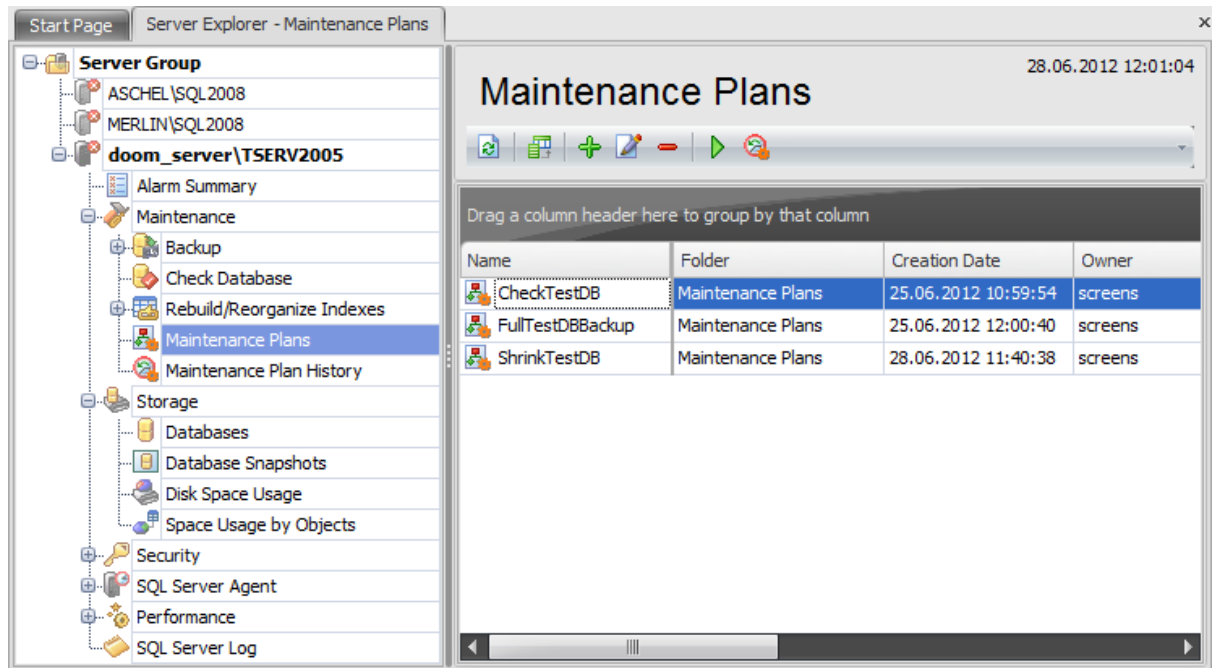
Start Page
Server Explorer - Maintenance Plans
×

Server Group
ASCHEL\SQL2008
MERLIN\SQL2008
doom_server\TSERV2005
Alarm Summary
Maintenance
Backup
Check Database
Rebuild/Reorganize Indexes
Maintenance Plans
Maintenance Plan History
Storage
Databases
Database Snapshots
Disk Space Usage
Space Usage by Objects
Security
SQL Server Agent
Performance
SQL Server Log

Maintenance Plans
28.06.2012 12:01:04

Drag a column header here to group by that column

| Name | Folder | Creation Date | Owner |
|---|---|---|---|
| CheckTestDB | Maintenance Plans | 25.06.2012 10:59:54 | screens |
| FullTestDBBackup | Maintenance Plans | 25.06.2012 12:00:40 | screens |
| ShrinkTestDB | Maintenance Plans | 28.06.2012 11:40:38 | screens |